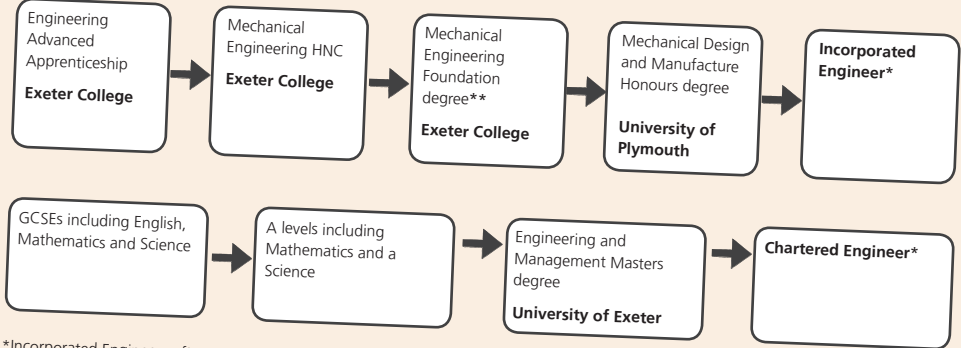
Engineering Advanced Apprenticeship

**Exeter College**

Mechanical Engineering HNC

**Exeter College**

Mechanical Engineering Foundation degree**

**Exeter College**

Mechanical Design and Manufacture Honours degree

**University of Plymouth**

**Incorporated Engineer***

GCSEs including English, Mathematics and Science

A levels including Mathematics and a Science

Engineering and Management Masters degree

**University of Exeter**

**Chartered Engineer***

*Incorporated Engineer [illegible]